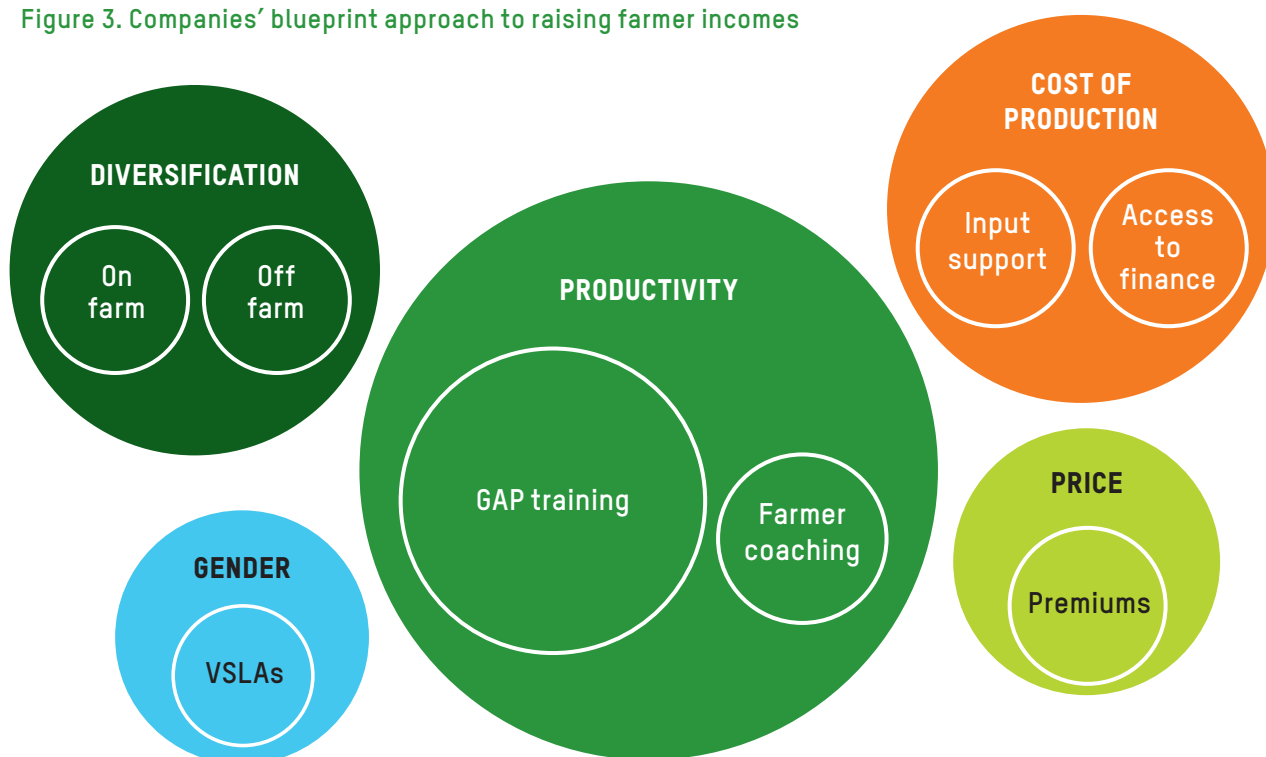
Figure 3. Companies' blueprint approach to raising farmer incomes

DIVERSIFICATION

On farm

Off farm

COST OF PRODUCTION

Input support

Access to finance

PRODUCTIVITY

GAP training

Farmer coaching

PRICE

Premiums

GENDER

VSLAs